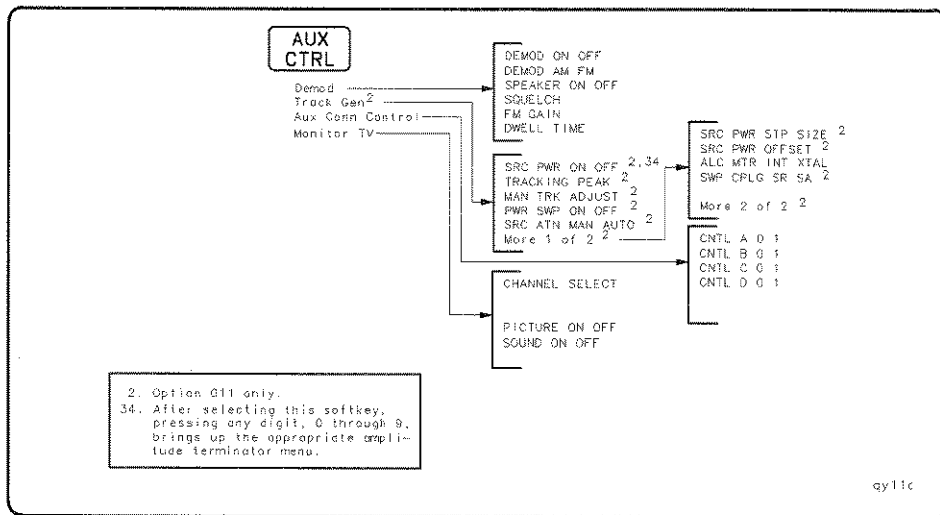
AUX CTRL

Demod
Track Gen$^{2}$
Aux Conn Control
Monitor TV

DEMOD ON OFF
DEMOD AM FM
SPEAKER ON OFF
SQUELCH
FM GAIN
DWELL TIME

SRC PWR ON OFF $^{2,34}$
TRACKING PEAK $^{2}$
MAN TRK ADJUST $^{2}$
PWR SWP ON OFF $^{2}$
SRC ATN MAN AUTO $^{2}$
More 1 of 2 $^{2}$

SRC PWR STP SIZE $^{2}$
SRC PWR OFFSET $^{2}$
ALC MTR INT XTAL
SWP CPLG SR SA $^{2}$

More 2 of 2 $^{2}$

CNTL A 0 1
CNTL B 0 1
CNTL C 0 1
CNTL D 0 1

CHANNEL SELECT

PICTURE ON OFF
SOUND ON OFF

2. Option 011 only.
34. After selecting this softkey, pressing any digit, 0 through 9, brings up the appropriate amplitude terminator menu.

qy11c